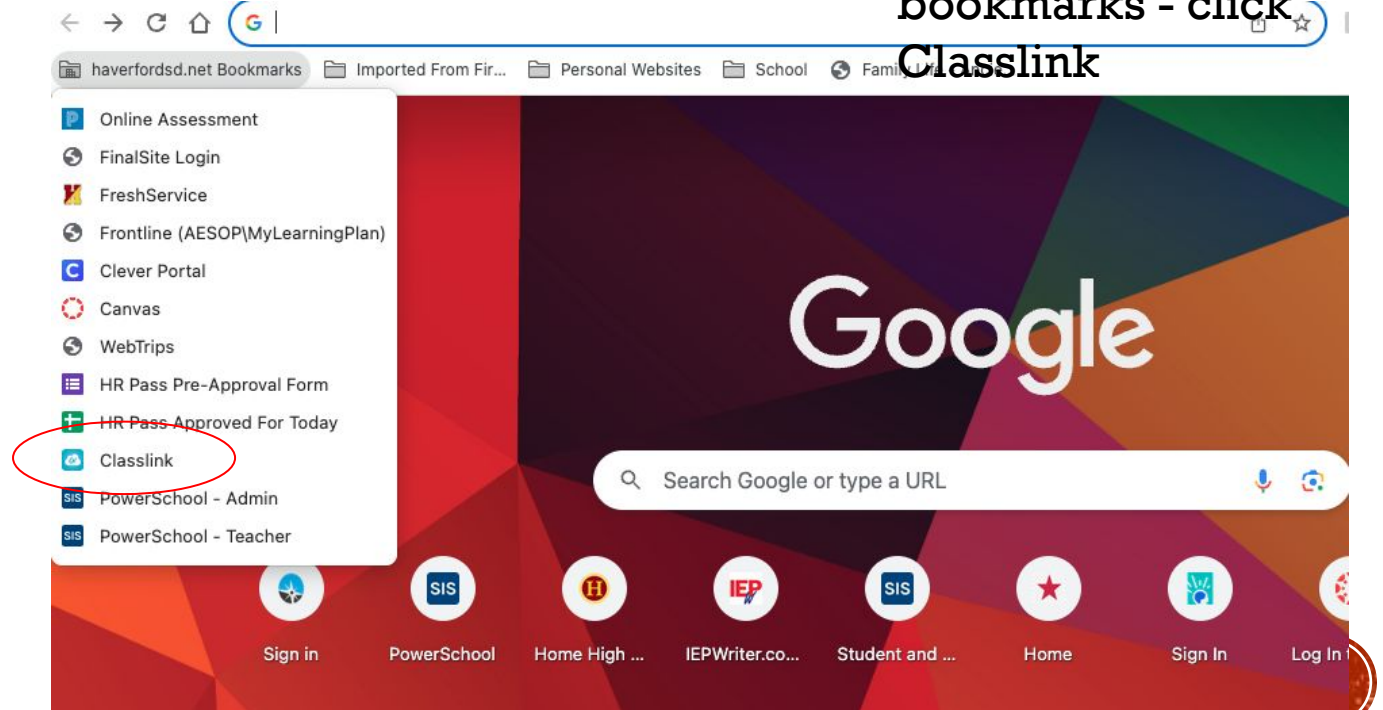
bookmarks - click Classlink

haverfordsd.net Bookmarks
Imported From Fir...
Personal Websites
School
Famil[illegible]

Online Assessment
FinalSite Login
FreshService
Frontline (AESOP\MyLearningPlan)
Clever Portal
Canvas
WebTrips
HR Pass Pre-Approval Form
HR Pass Approved For Today
Classlink
PowerSchool - Admin
PowerSchool - Teacher

Google

Search Google or type a URL

Sign in
PowerSchool
Home High ...
IEPWriter.co...
Student and ...
Home
Sign In
Log In